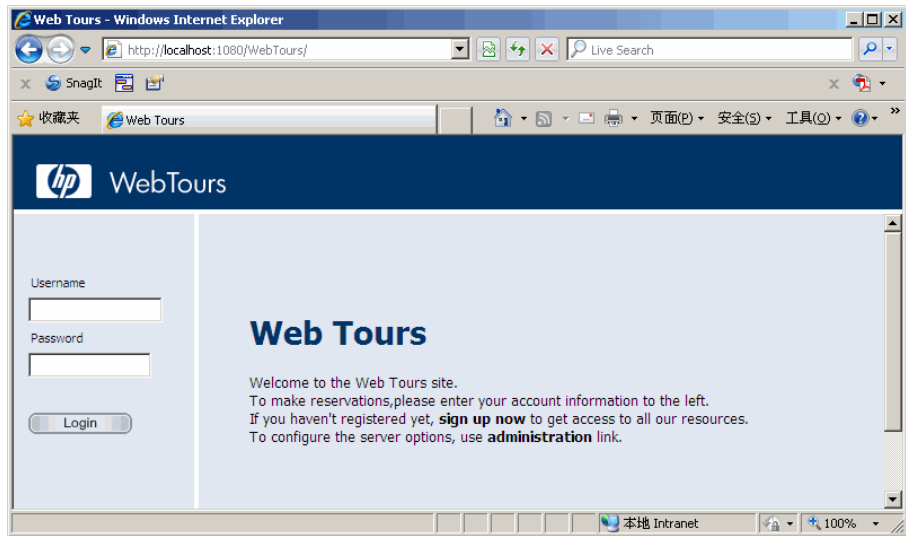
Web Tours - Windows Internet Explorer

http://localhost:1080/WebTours/

Live Search

SnagIt

收藏夹 Web Tours

页面(P) 安全(S) 工具(O)

hp WebTours

Username

Password

Login

Web Tours

Welcome to the Web Tours site.
To make reservations,please enter your account information to the left.
If you haven't registered yet, **sign up now** to get access to all our resources.
To configure the server options, use **administration** link.

本地 Intranet 100%